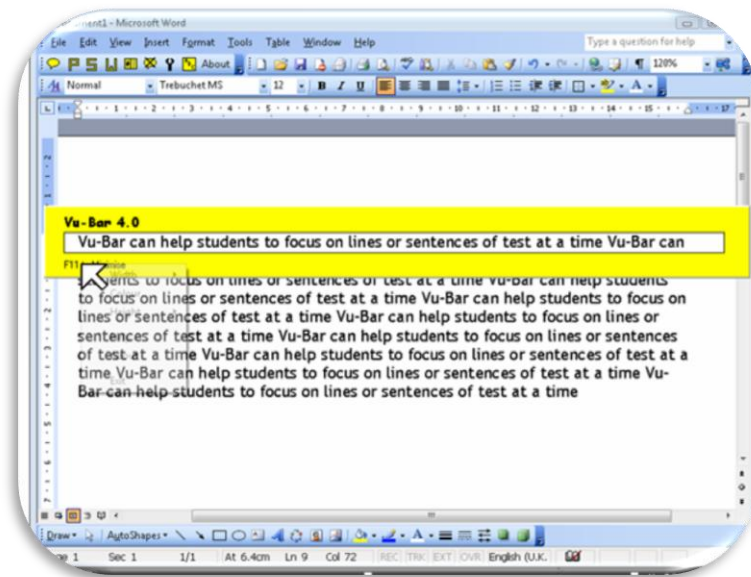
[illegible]ment1 - Microsoft Word

File Edit View Insert Format Tools Table Window Help

Type a question for help

About

120%

Normal Trebuchet MS 12 B I U

Vu-Bar 4.0

Vu-Bar can help students to focus on lines or sentences of test at a time Vu-Bar can

F11 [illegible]

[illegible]ents to focus on lines or sentences of test at a time Vu-Bar can help students to focus on lines or sentences of test at a time Vu-Bar can help students to focus on lines or sentences of test at a time Vu-Bar can help students to focus on lines or sentences of test at a time Vu-Bar can help students to focus on lines or sentences of test at a time Vu-Bar can help students to focus on lines or sentences of test at a time Vu-Bar can help students to focus on lines or sentences of test at a time

Draw AutoShapes

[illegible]ge 1 Sec 1 1/1 At 6.4cm Ln 9 Col 72 REC TRK EXT OVR English (U.K.